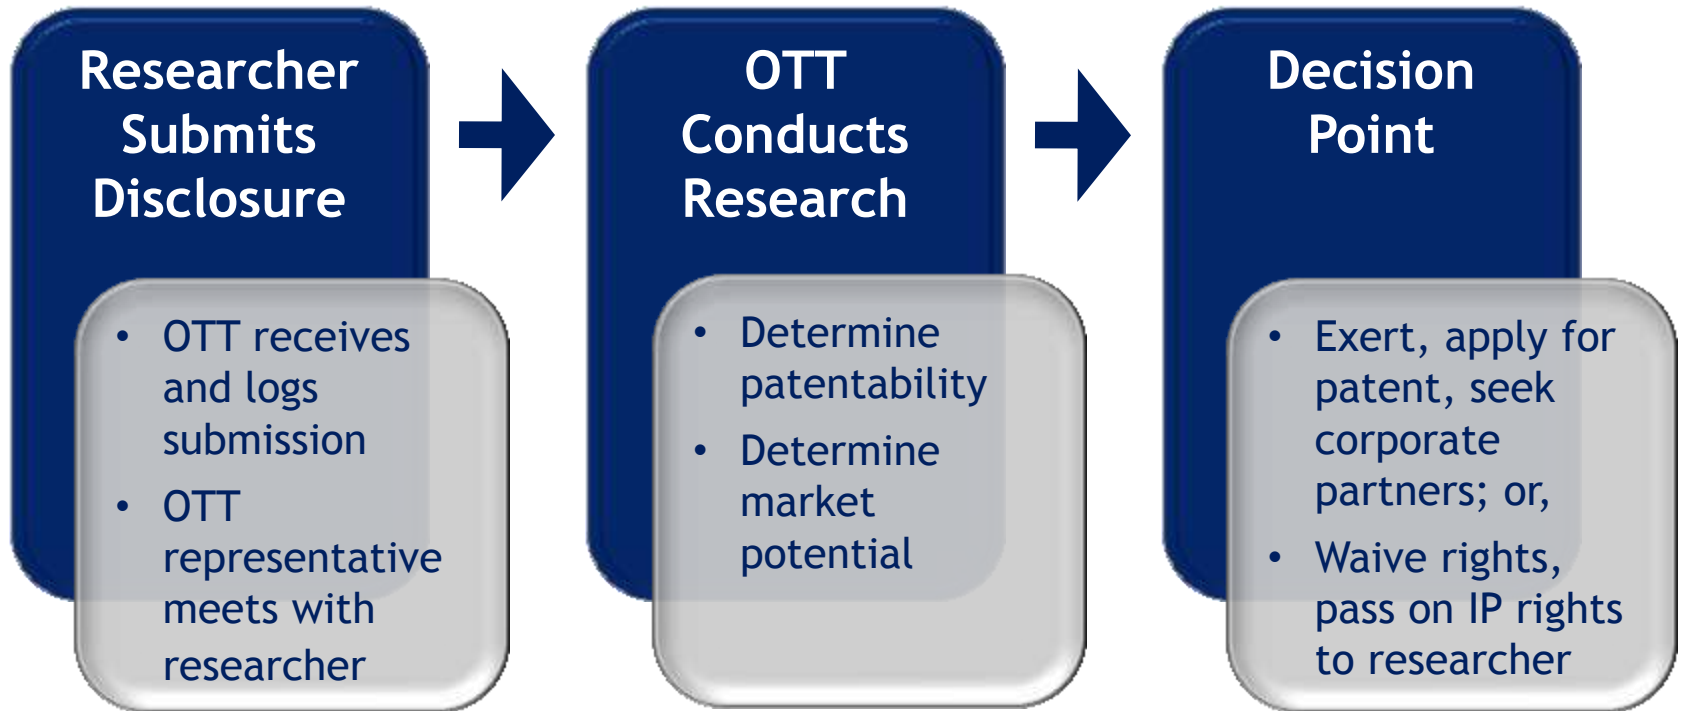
Researcher Submits Disclosure

- OTT receives and logs submission
- OTT representative meets with researcher

OTT Conducts Research

- Determine patentability
- Determine market potential

Decision Point

- Exert, apply for patent, seek corporate partners; or,
- Waive rights, pass on IP rights to researcher